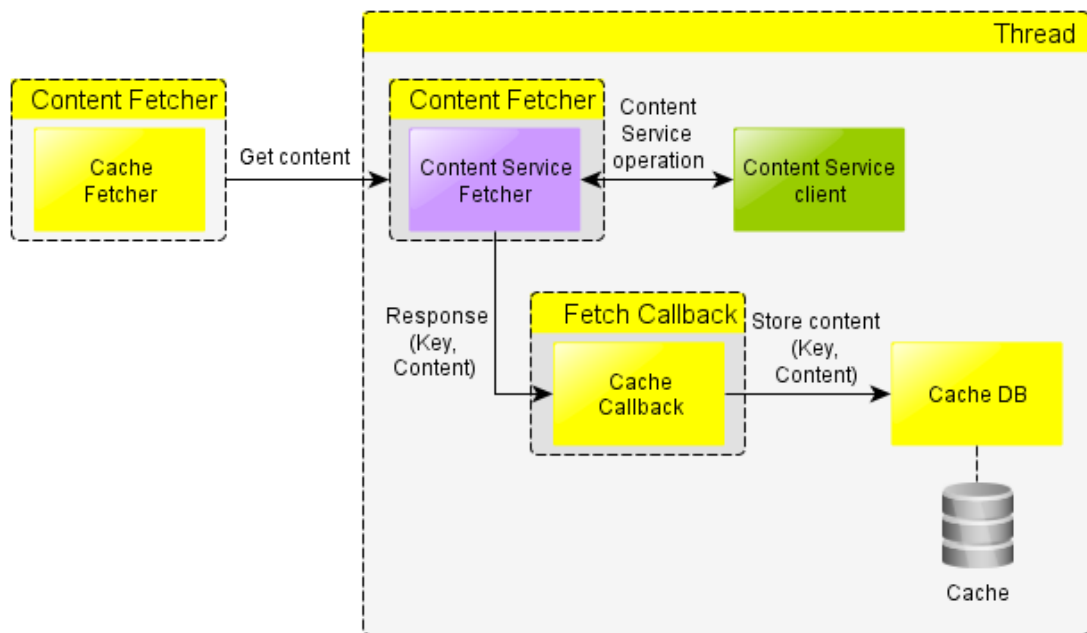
Thread

Content Fetcher

Cache Fetcher

Get content

Content Fetcher

Content Service Fetcher

Content Service operation

Content Service client

Response (Key, Content)

Fetch Callback

Cache Callback

Store content (Key, Content)

Cache DB

Cache